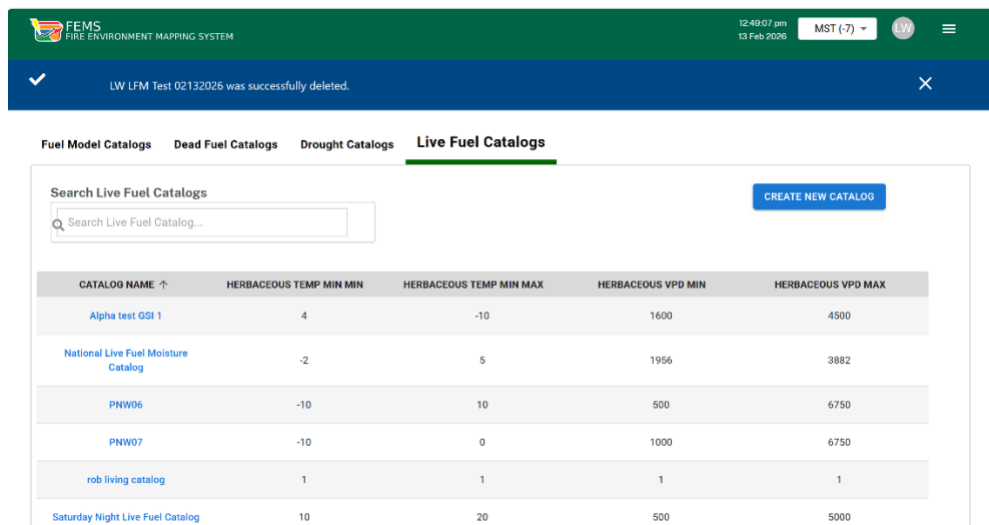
FEMS
FIRE ENVIRONMENT MAPPING SYSTEM

12:49:07 pm
13 Feb 2026

MST (-7)

LW

LW LFM Test 02132026 was successfully deleted.

Fuel Model Catalogs   Dead Fuel Catalogs   Drought Catalogs   Live Fuel Catalogs

Search Live Fuel Catalogs

Search Live Fuel Catalog...

CREATE NEW CATALOG

| CATALOG NAME ↑ | HERBACEOUS TEMP MIN MIN | HERBACEOUS TEMP MIN MAX | HERBACEOUS VPD MIN | HERBACEOUS VPD MAX |
|---|---|---|---|---|
| Alpha test GSI 1 | 4 | -10 | 1600 | 4500 |
| National Live Fuel Moisture Catalog | -2 | 5 | 1956 | 3882 |
| PNW06 | -10 | 10 | 500 | 6750 |
| PNW07 | -10 | 0 | 1000 | 6750 |
| rob living catalog | 1 | 1 | 1 | 1 |
| Saturday Night Live Fuel Catalog | 10 | 20 | 500 | 5000 |